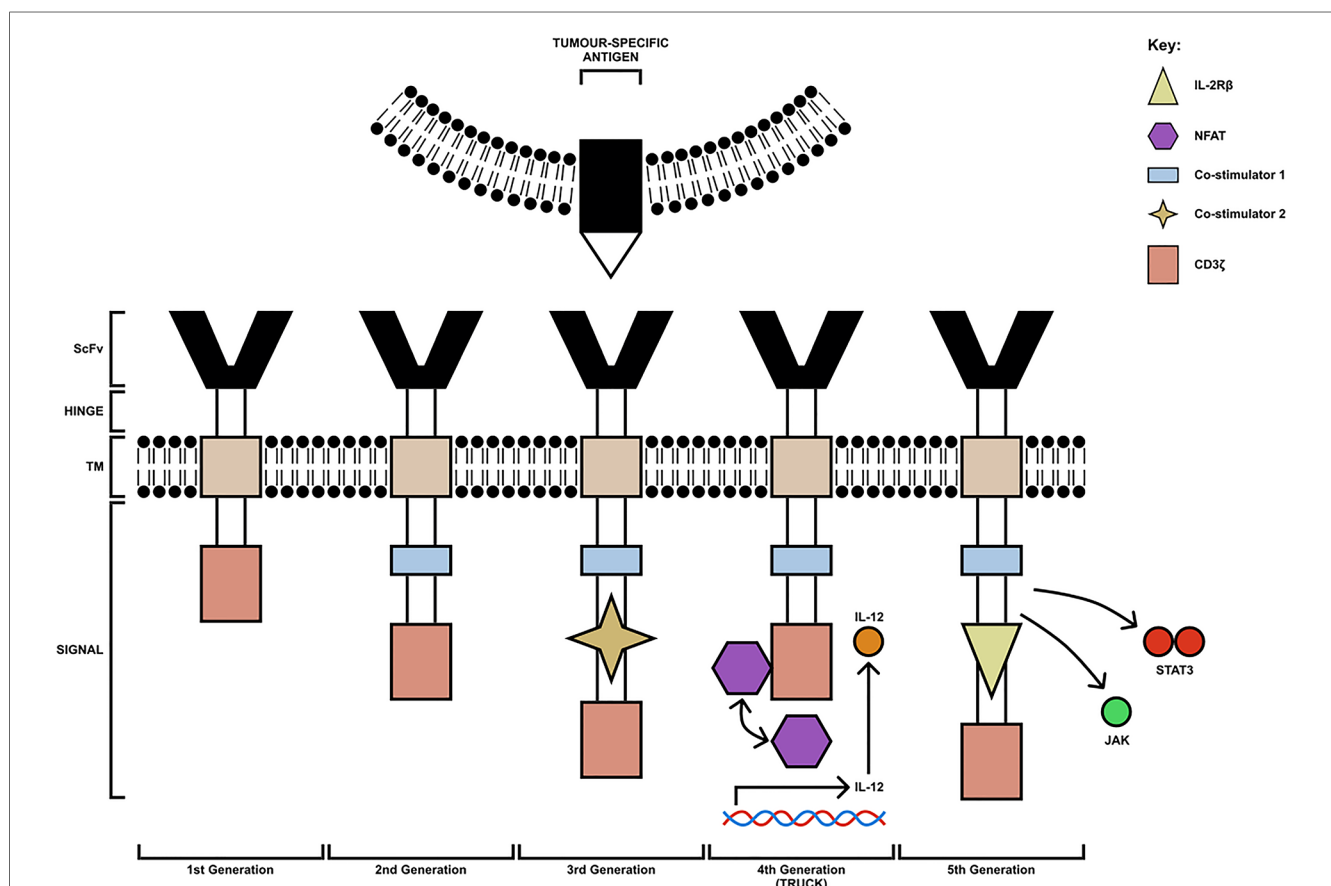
TUMOUR-SPECIFIC ANTIGEN

Key:
IL-2Rβ
NFAT
Co-stimulator 1
Co-stimulator 2
CD3ζ

ScFv
HINGE
TM
SIGNAL

IL-12
IL-12
STAT3
JAK

1st Generation
2nd Generation
3rd Generation
4th Generation (TRUCK)
5th Generation